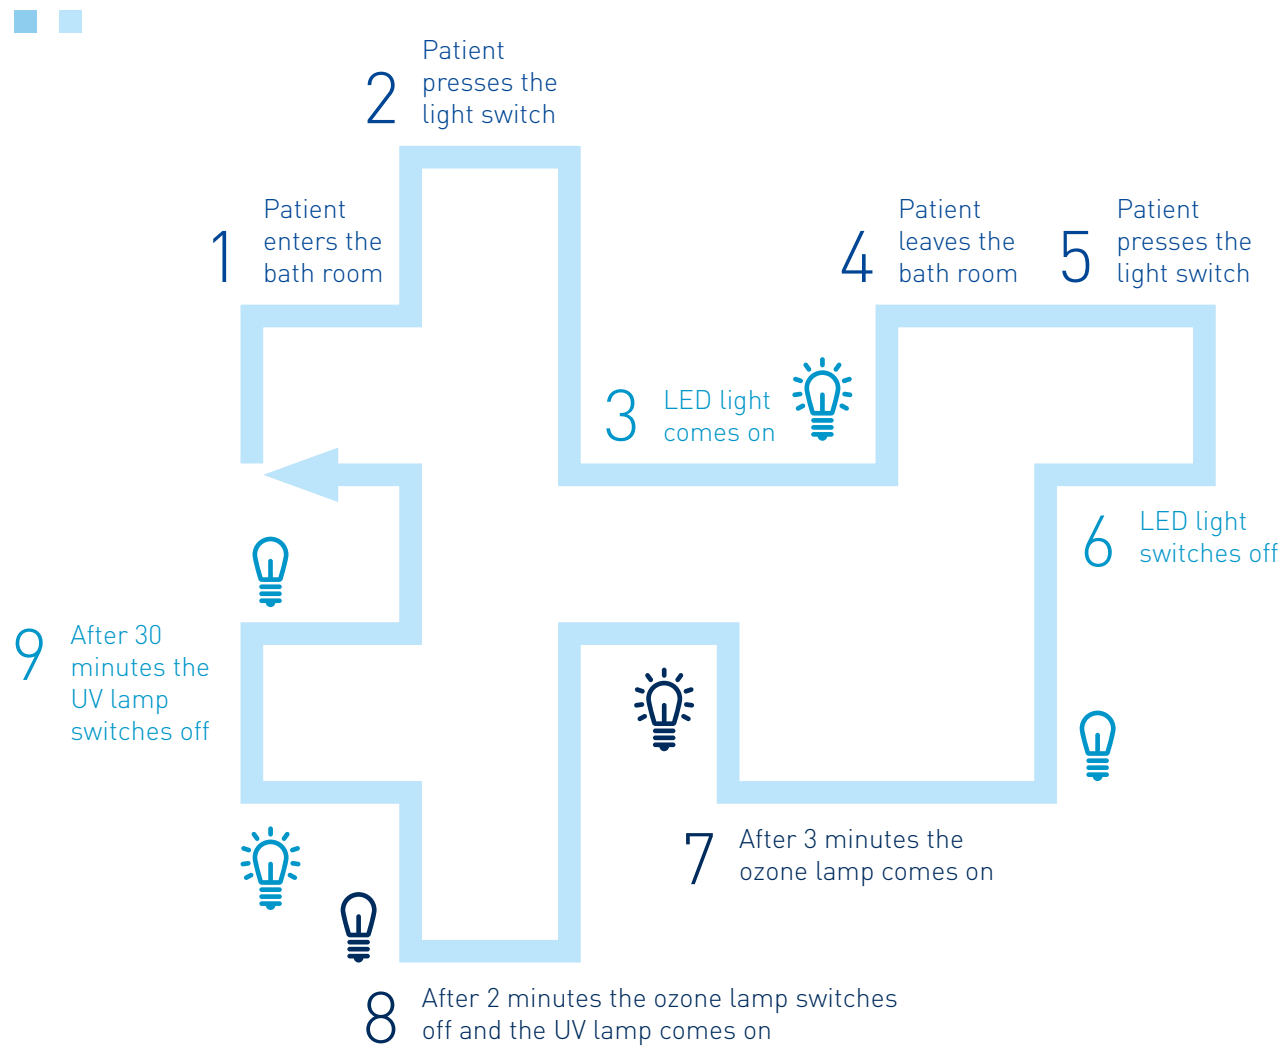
2 Patient presses the light switch

1 Patient enters the bath room

4 Patient leaves the bath room

5 Patient presses the light switch

3 LED light comes on

6 LED light switches off

9 After 30 minutes the UV lamp switches off

7 After 3 minutes the ozone lamp comes on

8 After 2 minutes the ozone lamp switches off and the UV lamp comes on